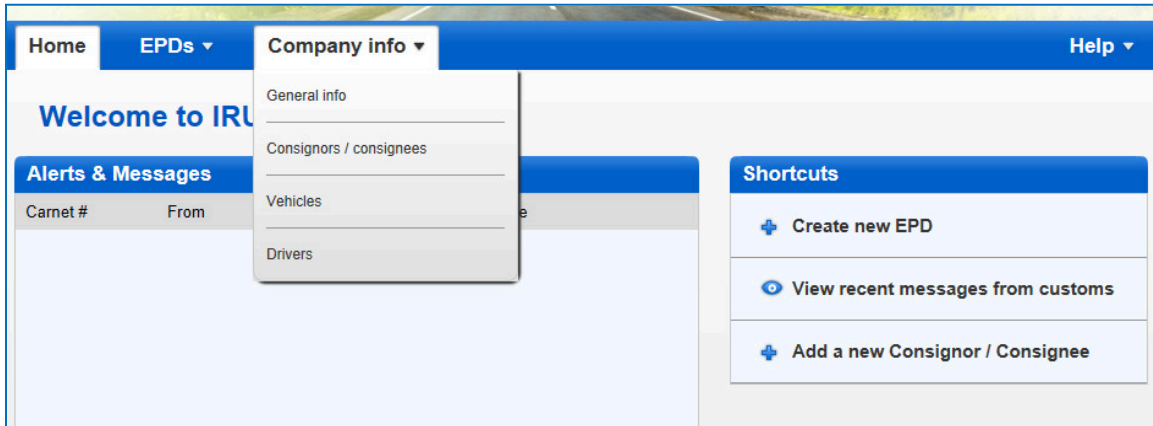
Home EPDs ▾ Company info ▾ Help ▾

General info

Consignors / consignees

Vehicles

Drivers

Welcome to IRU

Alerts & Messages

Carnet # From e

Shortcuts

Create new EPD

View recent messages from customs

Add a new Consignor / Consignee